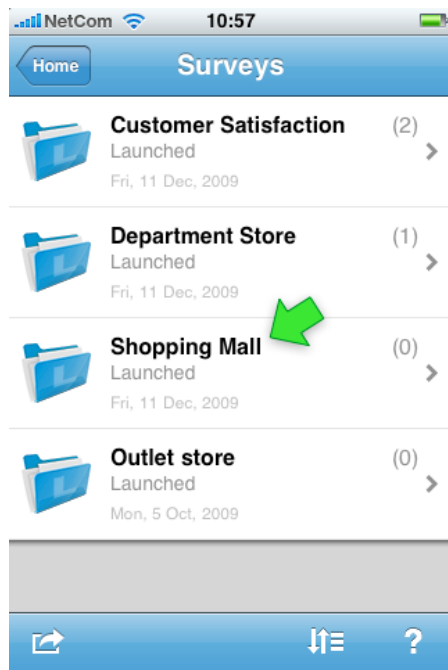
NetCom 10:57

Home

Surveys

Customer Satisfaction (2)
Launched
Fri, 11 Dec, 2009

Department Store (1)
Launched
Fri, 11 Dec, 2009

Shopping Mall (0)
Launched
Fri, 11 Dec, 2009

Outlet store (0)
Launched
Mon, 5 Oct, 2009

?